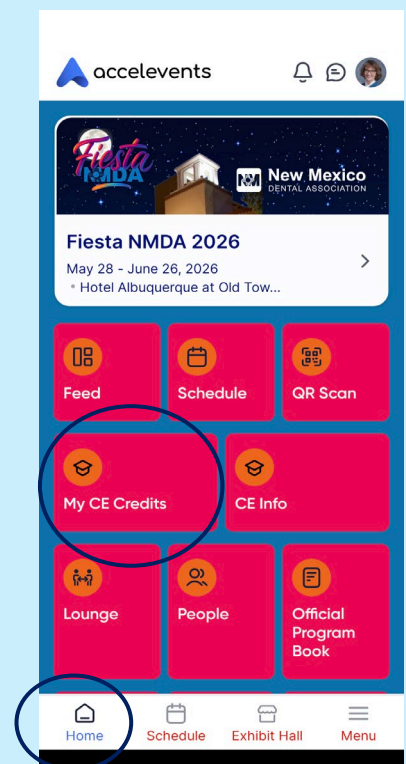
accelevents

Fiesta NMDA

NM New Mexico DENTAL ASSOCIATION

Fiesta NMDA 2026

May 28 - June 26, 2026

• Hotel Albuquerque at Old Tow...

Feed

Schedule

QR Scan

My CE Credits

CE Info

Lounge

People

Official Program Book

Home

Schedule

Exhibit Hall

Menu